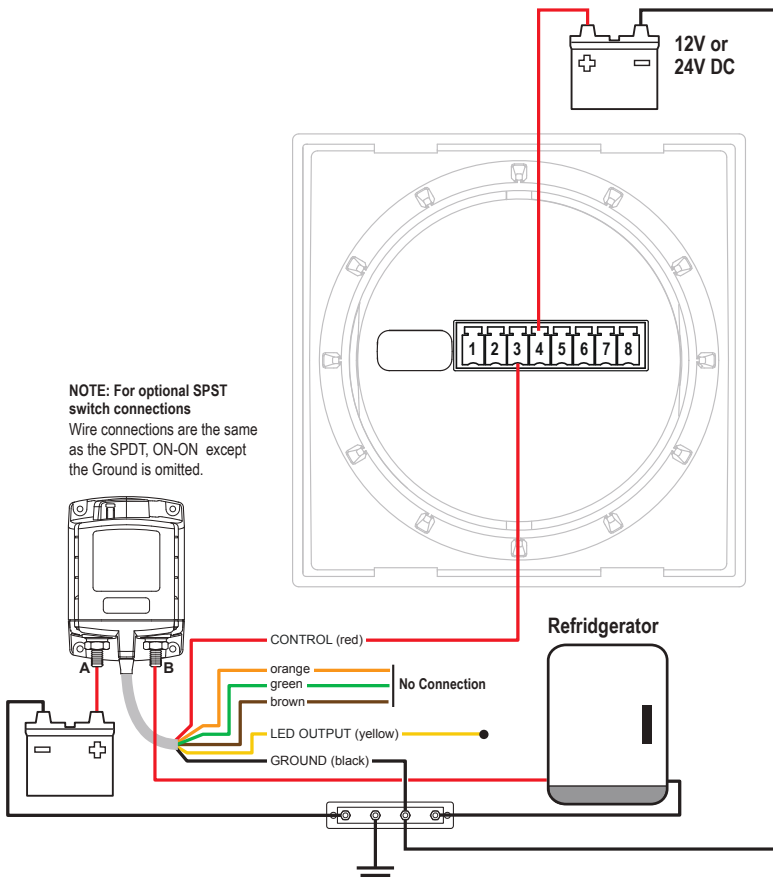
12V or 24V DC

1 2 3 4 5 6 7 8

NOTE: For optional SPST switch connections
Wire connections are the same as the SPDT, ON-ON except the Ground is omitted.

A B

CONTROL (red)
orange
green
brown
No Connection
LED OUTPUT (yellow)
GROUND (black)

Refridgerator